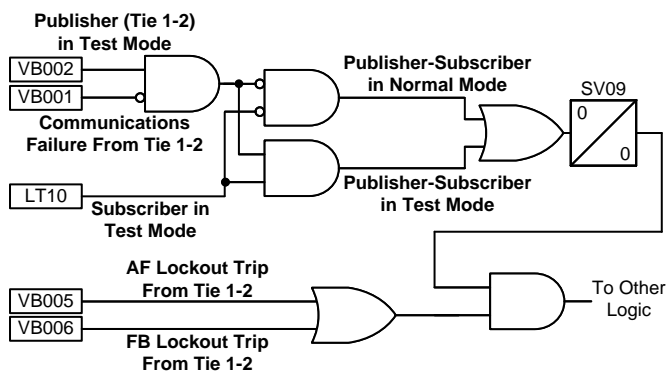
Publisher (Tie 1-2) in Test Mode

VB002

VB001

Communications Failure From Tie 1-2

Publisher-Subscriber in Normal Mode

SV09

0

0

Publisher-Subscriber in Test Mode

LT10

Subscriber in Test Mode

AF Lockout Trip From Tie 1-2

VB005

VB006

FB Lockout Trip From Tie 1-2

To Other Logic